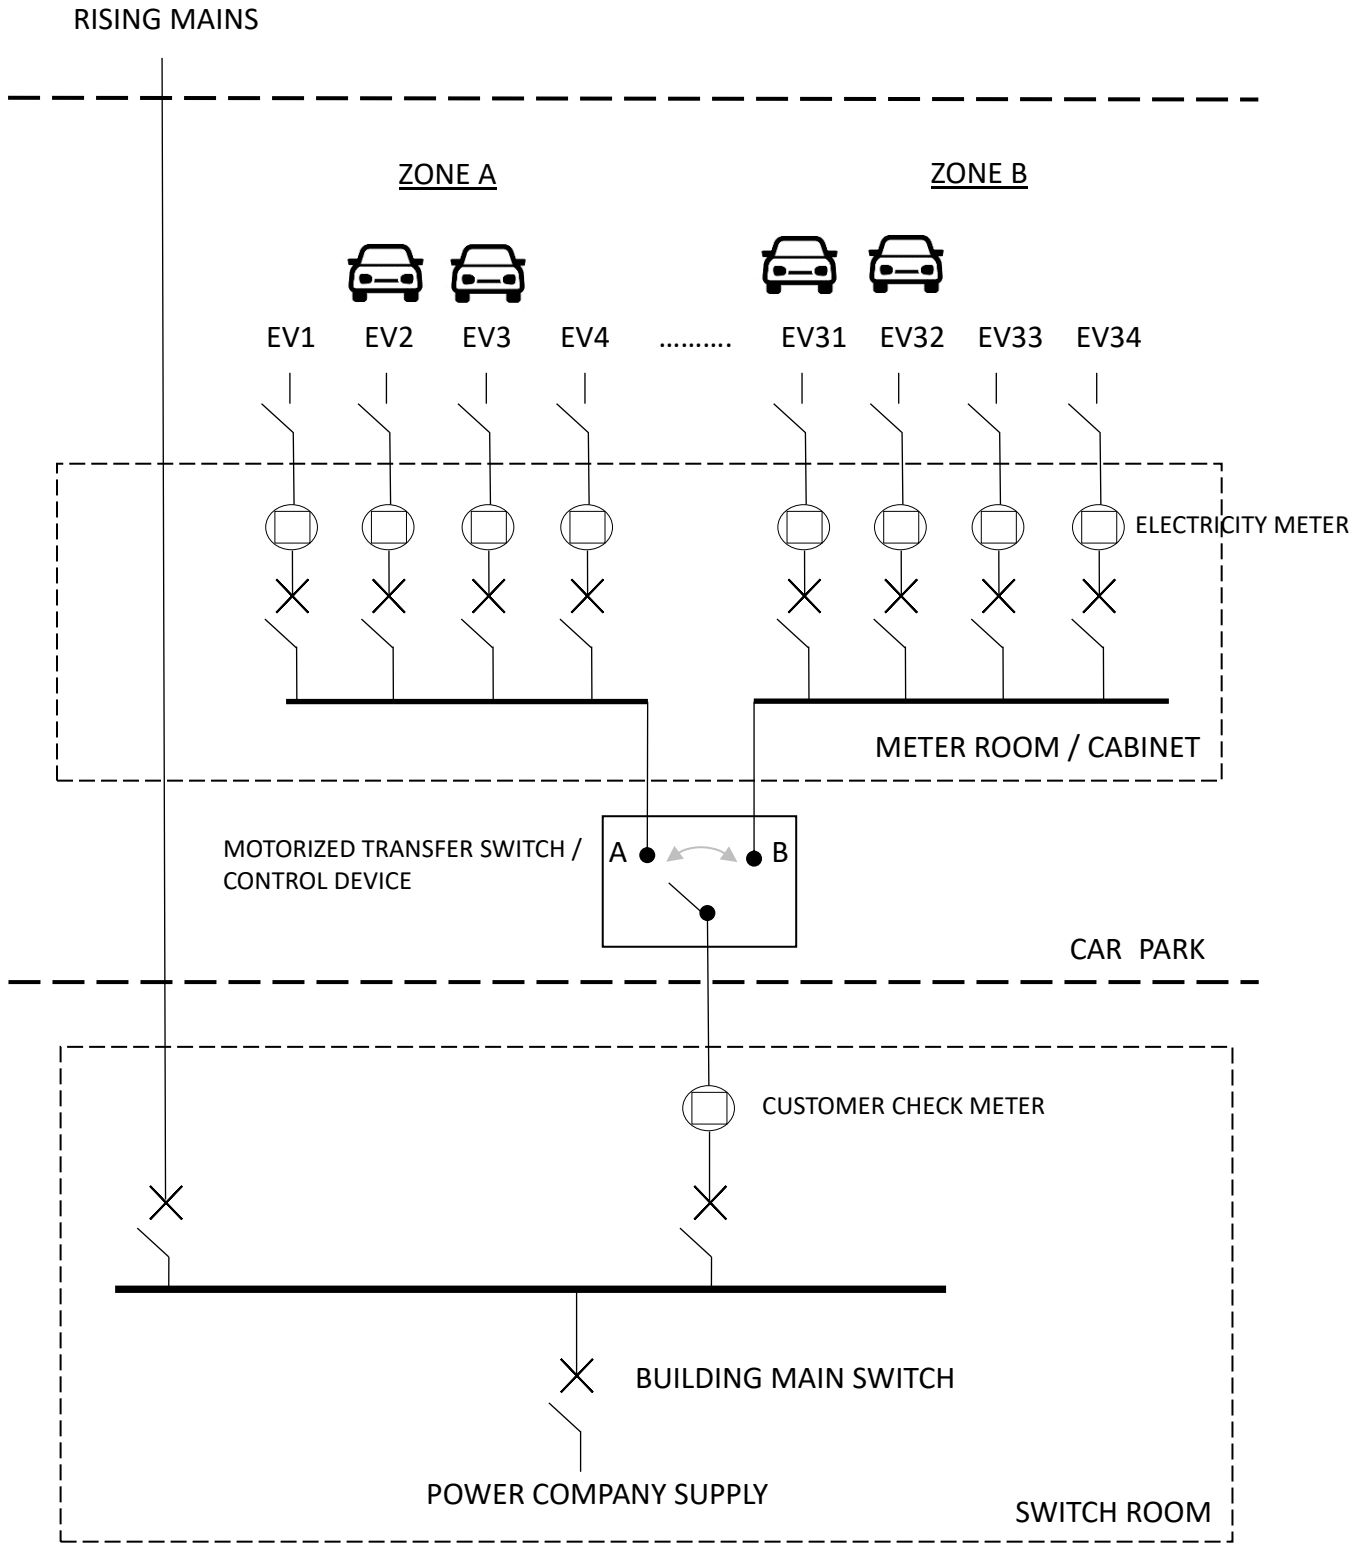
RISING MAINS

ZONE A

ZONE B

EV1 EV2 EV3 EV4 .......... EV31 EV32 EV33 EV34

ELECTRICITY METER

METER ROOM / CABINET

MOTORIZED TRANSFER SWITCH / CONTROL DEVICE

A

B

CAR PARK

CUSTOMER CHECK METER

BUILDING MAIN SWITCH

POWER COMPANY SUPPLY

SWITCH ROOM